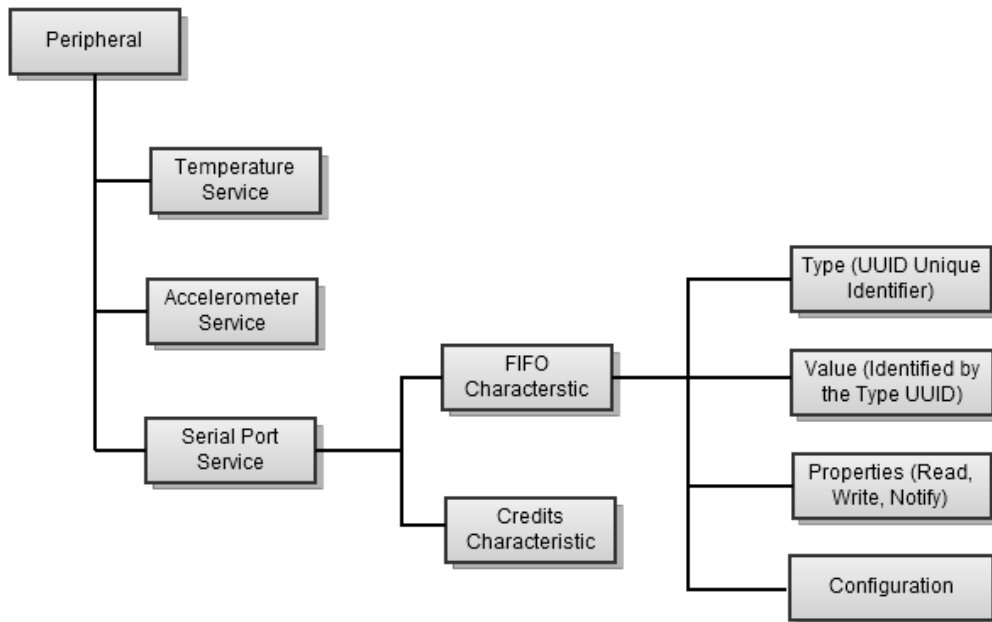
Peripheral

Temperature Service

Accelerometer Service

Serial Port Service

FIFO Characterstic

Credits Characteristic

Type (UUID Unique Identifier)

Value (Identified by the Type UUID)

Properties (Read, Write, Notify)

Configuration